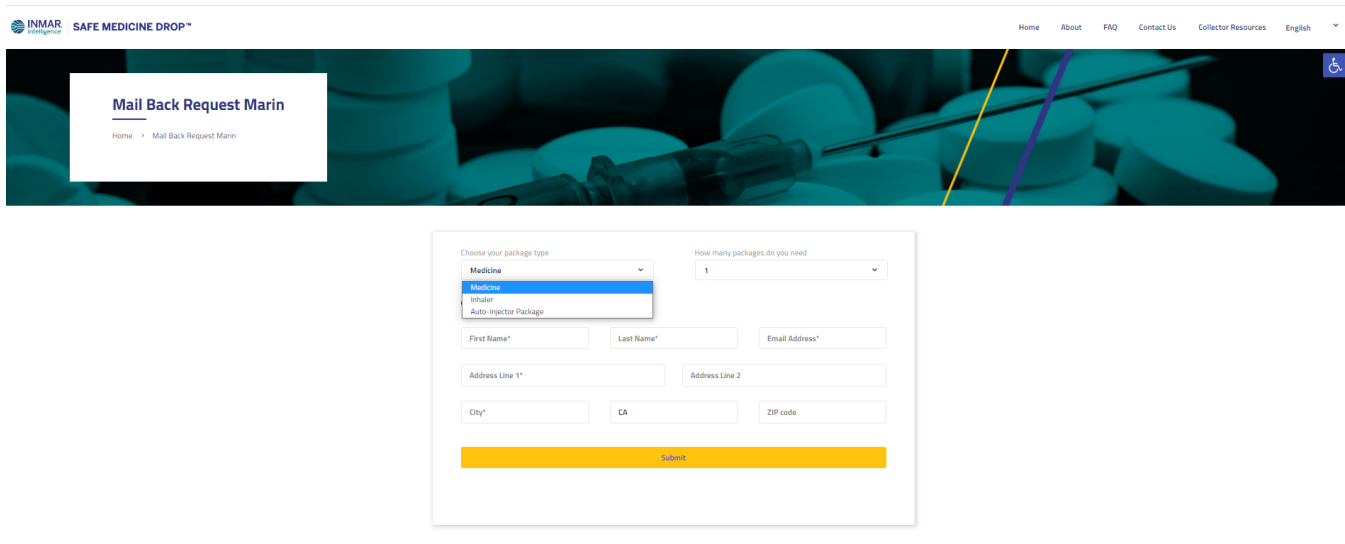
INMAR Intelligence SAFE MEDICINE DROP™

Home About FAQ Contact Us Collector Resources English

Mail Back Request Marin

Home › Mail Back Request Marin

Choose your package type
Medicine
Medicine
Inhaler
Auto-Injector Package

How many packages do you need
1

First Name*
Last Name*
Email Address*
Address Line 1*
Address Line 2
City*
CA
ZIP code

Submit